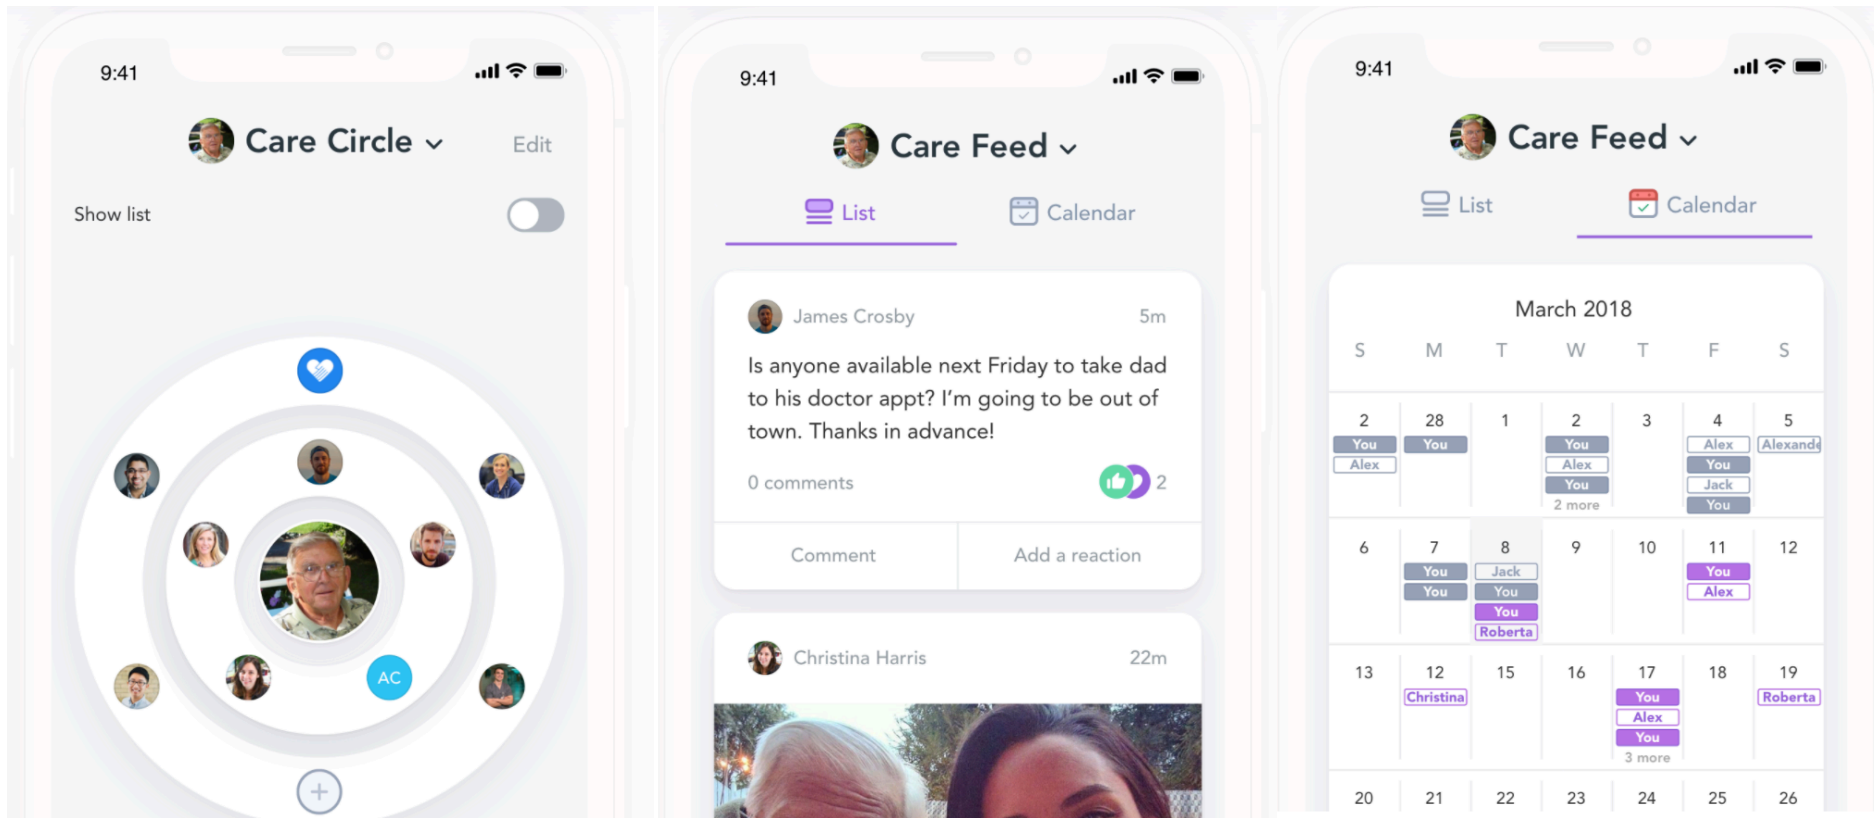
9:41

Care Circle

Edit

Show list

AC

9:41

Care Feed

List

Calendar

James Crosby

5m

Is anyone available next Friday to take dad to his doctor appt? I'm going to be out of town. Thanks in advance!

0 comments

2

Comment

Add a reaction

Christina Harris

22m

9:41

Care Feed

List

Calendar

March 2018

| S | M | T | W | T | F | S |
|---|---|---|---|---|---|---|
| 2 You Alex | 28 You | 1 | 2 You Alex You 2 more | 3 | 4 Alex You Jack You | 5 Alexande |
| 6 | 7 You You | 8 Jack You You Roberta | 9 | 10 | 11 You Alex | 12 |
| 13 | 12 Christina | 15 | 16 | 17 You Alex You 3 more | 18 | 19 Roberta |
| 20 | 21 | 22 | 23 | 24 | 25 | 26 |